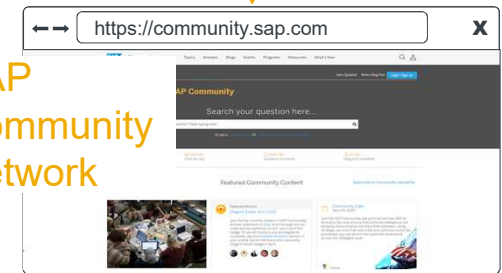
https://community.sap.com
x

AP
mmunity
etwork

Topics Answers Blogs Events Programs Resources What's New

Ask a Question Write a Blog Post Login / Sign-up

SAP Community

Search your question here...

Featured Community Content

Subscribe to Community newsletter

Community Calls